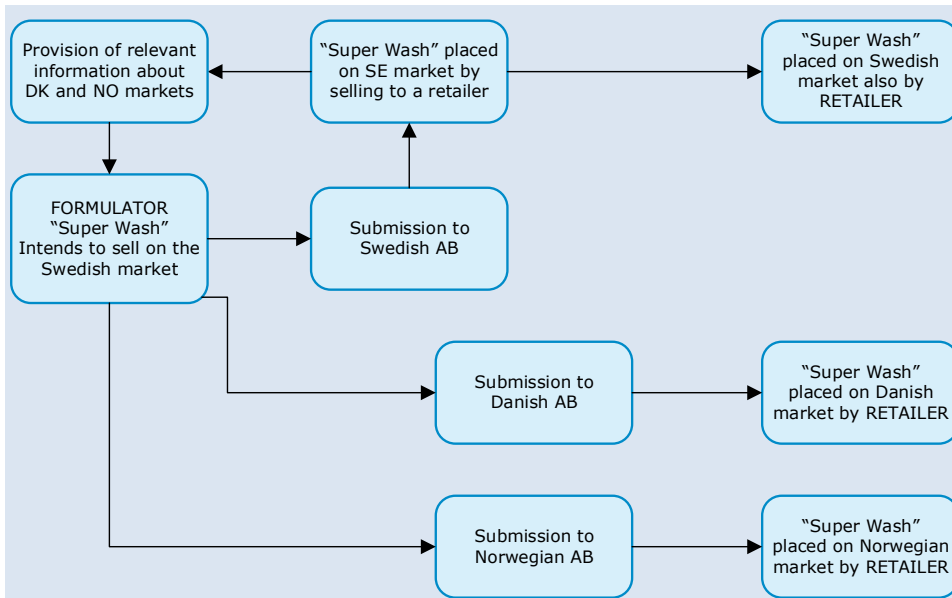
Provision of relevant information about DK and NO markets

"Super Wash" placed on SE market by selling to a retailer

"Super Wash" placed on Swedish market also by RETAILER

FORMULATOR "Super Wash" Intends to sell on the Swedish market

Submission to Swedish AB

Submission to Danish AB

"Super Wash" placed on Danish market by RETAILER

Submission to Norwegian AB

"Super Wash" placed on Norwegian market by RETAILER